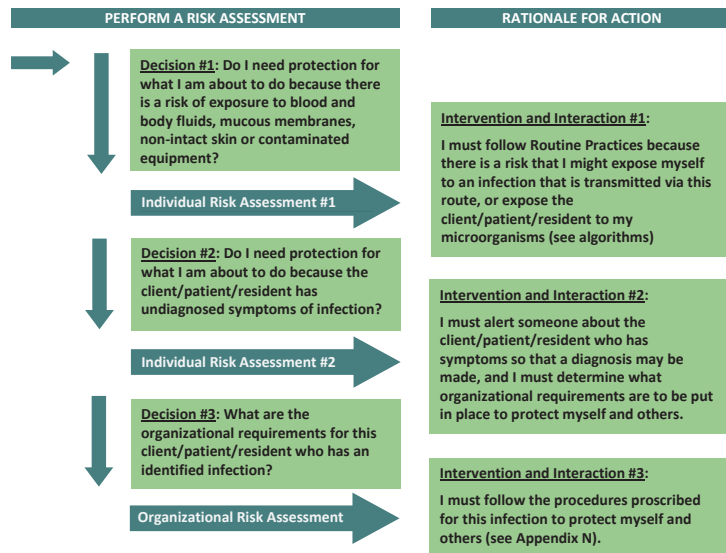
PERFORM A RISK ASSESSMENT

RATIONALE FOR ACTION

Decision #1: Do I need protection for what I am about to do because there is a risk of exposure to blood and body fluids, mucous membranes, non-intact skin or contaminated equipment?

Individual Risk Assessment #1

Intervention and Interaction #1:
I must follow Routine Practices because there is a risk that I might expose myself to an infection that is transmitted via this route, or expose the client/patient/resident to my microorganisms (see algorithms)

Decision #2: Do I need protection for what I am about to do because the client/patient/resident has undiagnosed symptoms of infection?

Individual Risk Assessment #2

Intervention and Interaction #2:
I must alert someone about the client/patient/resident who has symptoms so that a diagnosis may be made, and I must determine what organizational requirements are to be put in place to protect myself and others.

Decision #3: What are the organizational requirements for this client/patient/resident who has an identified infection?

Organizational Risk Assessment

Intervention and Interaction #3:
I must follow the procedures proscribed for this infection to protect myself and others (see Appendix N).